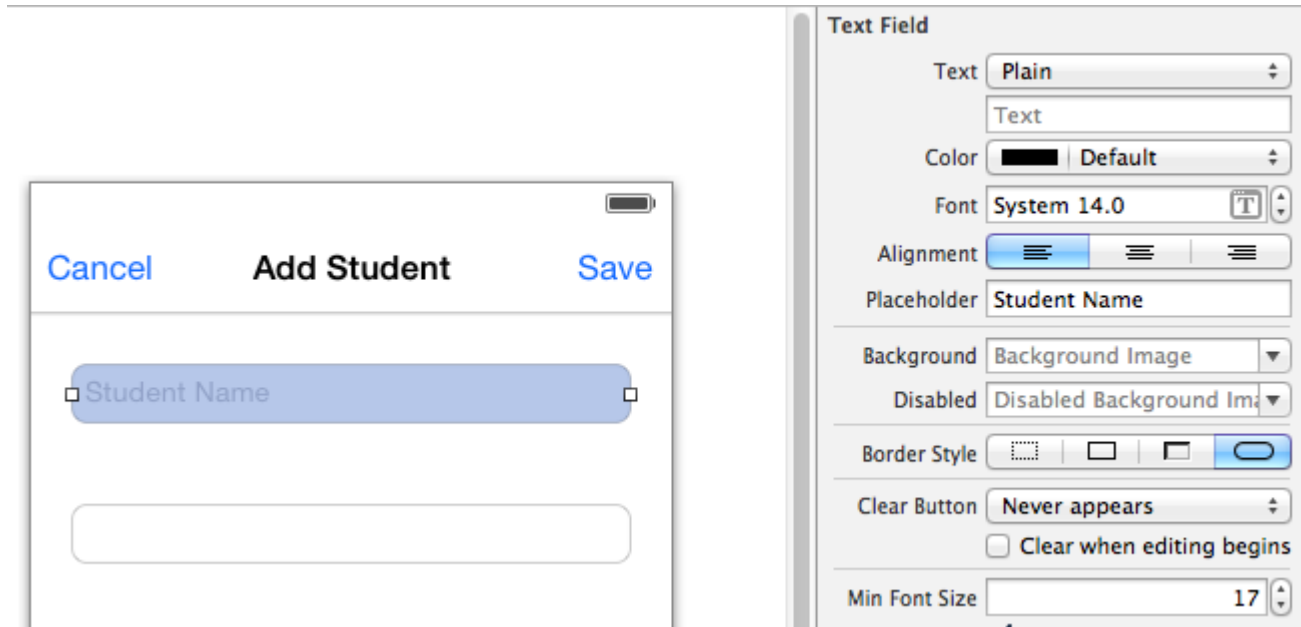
Cancel Add Student Save

Student Name

Text Field

Text Plain

Text

Color Default

Font System 14.0

Alignment

Placeholder Student Name

Background Background Image

Disabled Disabled Background Ima

Border Style

Clear Button Never appears

Clear when editing begins

Min Font Size 17